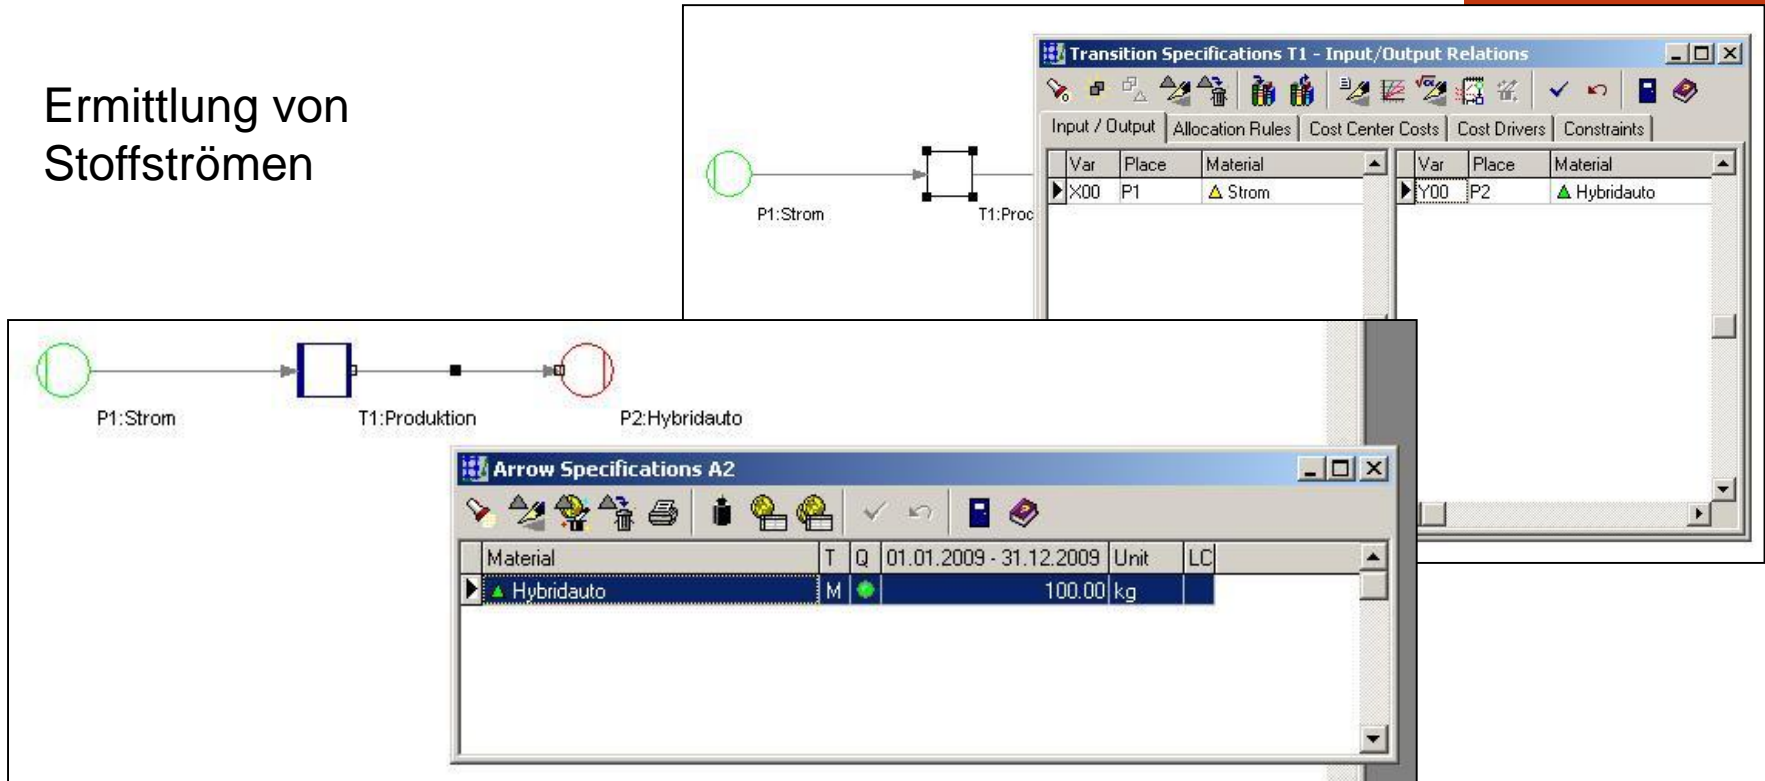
Ermittlung von Stoffströmen

P1:Strom

T1:Proc

Transition Specifications T1 - Input/Output Relations

Input / Output | Allocation Rules | Cost Center Costs | Cost Drivers | Constraints

| Var | Place | Material |
|---|---|---|
| X00 | P1 | Strom |

| Var | Place | Material |
|---|---|---|
| Y00 | P2 | Hybridauto |

P1:Strom

T1:Produktion

P2:Hybridauto

Arrow Specifications A2

| Material | T | Q | 01.01.2009 - 31.12.2009 | Unit | LC |
|---|---|---|---|---|---|
| Hybridauto | M | | 100.00 | kg | |